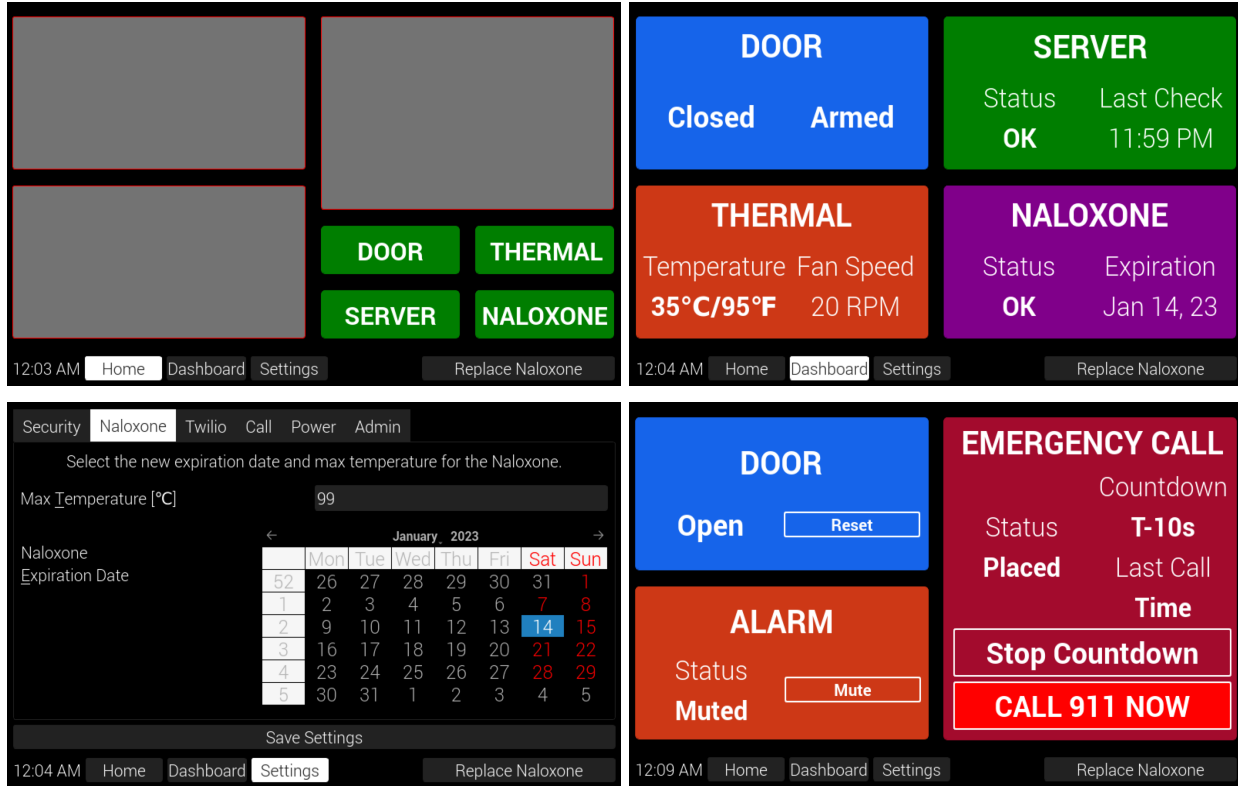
DOOR THERMAL
SERVER NALOXONE

12:03 AM Home Dashboard Settings Replace Naloxone

DOOR
Closed Armed

SERVER
Status Last Check
OK 11:59 PM

THERMAL
Temperature Fan Speed
35°C/95°F 20 RPM

NALOXONE
Status Expiration
OK Jan 14, 23

12:04 AM Home Dashboard Settings Replace Naloxone

Security Naloxone Twilio Call Power Admin

Select the new expiration date and max temperature for the Naloxone.

Max Temperature [℃] 99

Naloxone Expiration Date

← January 2023 →

| | Mon | Tue | Wed | Thu | Fri | Sat | Sun |
|---|---|---|---|---|---|---|---|
| 52 | 26 | 27 | 28 | 29 | 30 | 31 | 1 |
| 1 | 2 | 3 | 4 | 5 | 6 | 7 | 8 |
| 2 | 9 | 10 | 11 | 12 | 13 | 14 | 15 |
| 3 | 16 | 17 | 18 | 19 | 20 | 21 | 22 |
| 4 | 23 | 24 | 25 | 26 | 27 | 28 | 29 |
| 5 | 30 | 31 | 1 | 2 | 3 | 4 | 5 |

Save Settings

12:04 AM Home Dashboard Settings Replace Naloxone

DOOR
Open Reset

ALARM
Status Mute
Muted

EMERGENCY CALL
Countdown
Status T-10s
Placed Last Call
Time
Stop Countdown
CALL 911 NOW

12:09 AM Home Dashboard Settings Replace Naloxone